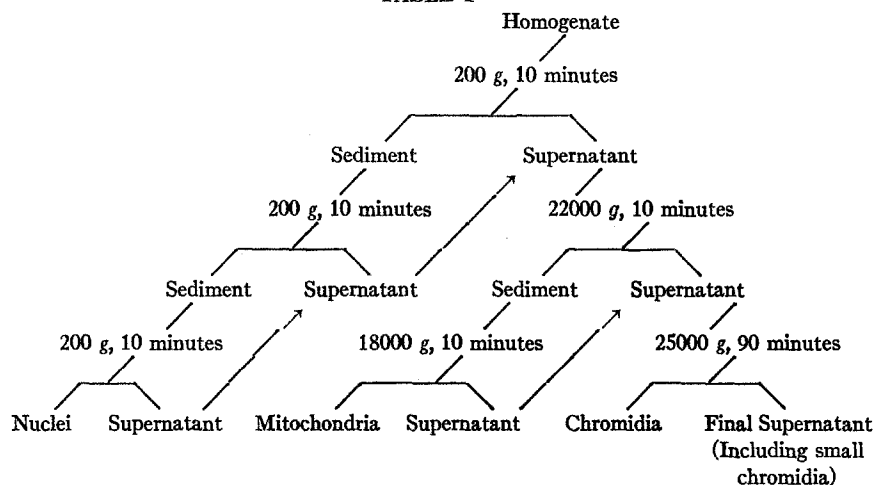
Homogenate

200 $g$, 10 minutes

Sediment

Supernatant

200 $g$, 10 minutes

22000 $g$, 10 minutes

Sediment

Supernatant

Sediment

Supernatant

200 $g$, 10 minutes

18000 $g$, 10 minutes

25000 $g$, 90 minutes

Nuclei

Supernatant

Mitochondria

Supernatant

Chromidia

Final Supernatant (Including small chromidia)